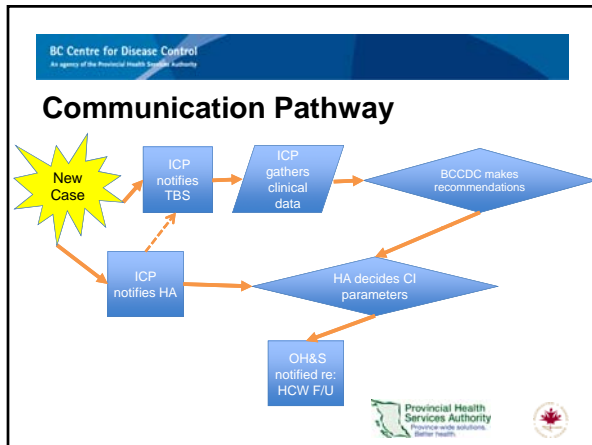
BC Centre for Disease Control
An agency of the Provincial Health Services Authority

Communication Pathway

New Case

ICP notifies TBS

ICP gathers clinical data

BCCDC makes recommendations

ICP notifies HA

HA decides CI parameters

OH&S notified re: HCW F/U

Provincial Health Services Authority
Province-wide solutions. Better health.